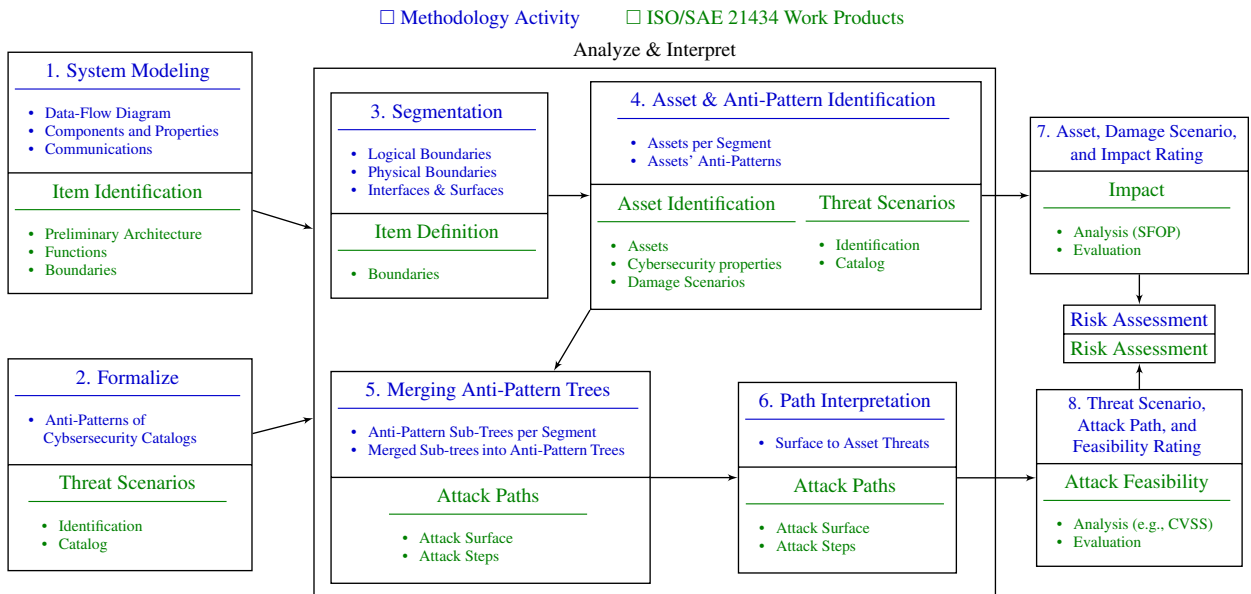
☐ Methodology Activity ☐ ISO/SAE 21434 Work Products

Analyze & Interpret

1. System Modeling

- Data-Flow Diagram
- Components and Properties
- Communications

Item Identification

- Preliminary Architecture
- Functions
- Boundaries

2. Formalize

- Anti-Patterns of Cybsersecurity Catalogs

Threat Scenarios

- Identification
- Catalog

3. Segmentation

- Logical Boundaries
- Physical Boundaries
- Interfaces & Surfaces

Item Definition

- Boundaries

4. Asset & Anti-Pattern Identification

- Assets per Segment
- Assets' Anti-Patterns

Asset Identification

- Assets
- Cybersecurity properties
- Damage Scenarios

Threat Scenarios

- Identification
- Catalog

5. Merging Anti-Pattern Trees

- Anti-Pattern Sub-Trees per Segment
- Merged Sub-trees into Anti-Pattern Trees

Attack Paths

- Attack Surface
- Attack Steps

6. Path Interpretation

- Surface to Asset Threats

Attack Paths

- Attack Surface
- Attack Steps

7. Asset, Damage Scenario, and Impact Rating

Impact

- Analysis (SFOP)
- Evaluation

Risk Assessment

Risk Assessment

8. Threat Scenario, Attack Path, and Feasibility Rating

Attack Feasibility

- Analysis (e.g., CVSS)
- Evaluation